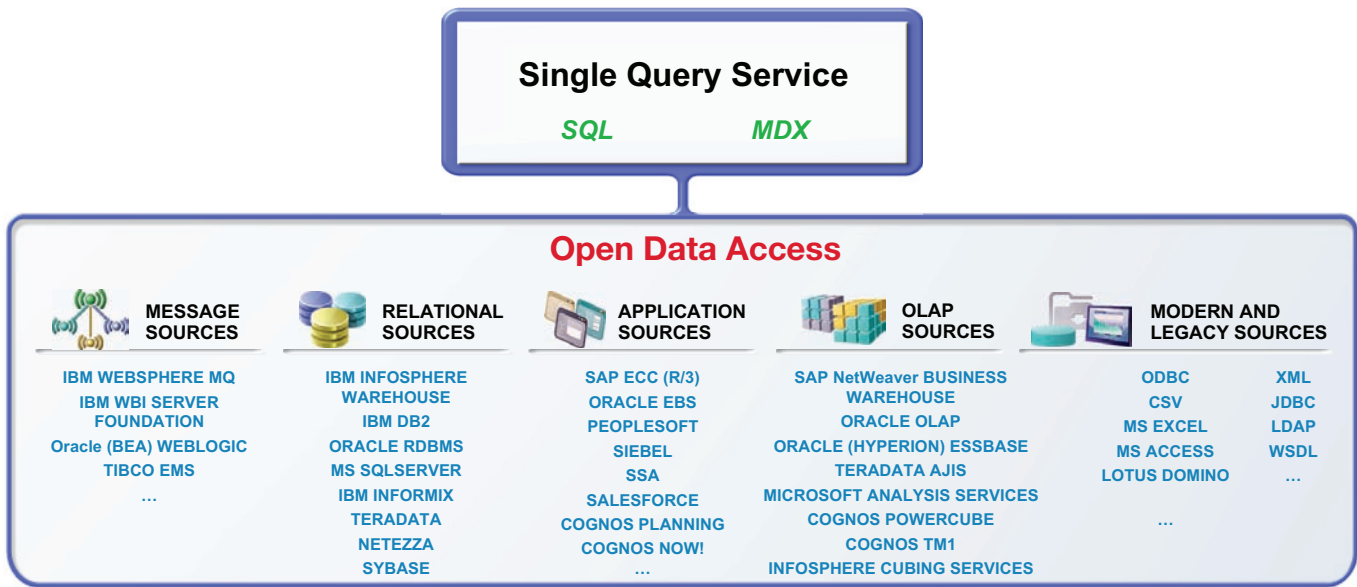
Single Query Service

SQL MDX

Open Data Access

MESSAGE SOURCES

IBM WEBSPHERE MQ
IBM WBI SERVER FOUNDATION
Oracle (BEA) WEBLOGIC
TIBCO EMS
...

RELATIONAL SOURCES

IBM INFOSPHERE WAREHOUSE
IBM DB2
ORACLE RDBMS
MS SQLSERVER
IBM INFORMIX
TERADATA
NETEZZA
SYBASE

APPLICATION SOURCES

SAP ECC (R/3)
ORACLE EBS
PEOPLESOFT
SIEBEL
SSA
SALESFORCE
COGNOS PLANNING
COGNOS NOW!
...

OLAP SOURCES

SAP NetWeaver BUSINESS WAREHOUSE
ORACLE OLAP
ORACLE (HYPERION) ESSBASE
TERADATA AJIS
MICROSOFT ANALYSIS SERVICES
COGNOS POWERCUBE
COGNOS TM1
INFOSPHERE CUBING SERVICES

MODERN AND LEGACY SOURCES

ODBC
CSV
MS EXCEL
MS ACCESS
LOTUS DOMINO
...

XML
JDBC
LDAP
WSDL
...